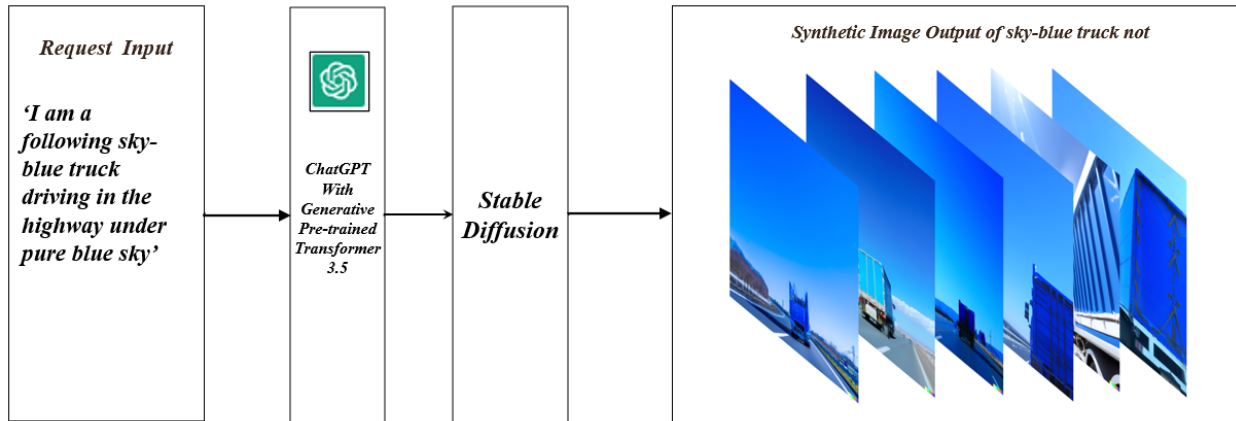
Request Input

'I am a following sky-blue truck driving in the highway under pure blue sky'

ChatGPT With Generative Pre-trained Transformer 3.5

Stable Diffusion

Synthetic Image Output of sky-blue truck not